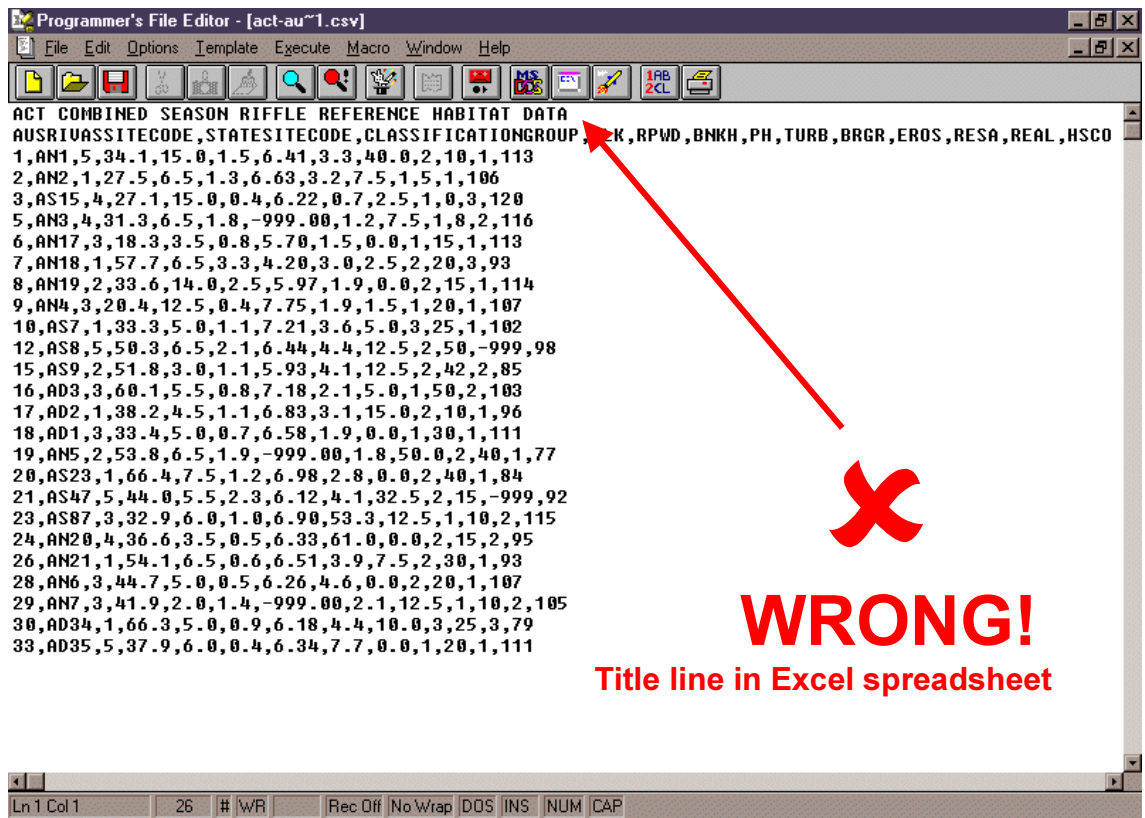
Programmer's File Editor - [act-au~1.csv]

File Edit Options Template Execute Macro Window Help

ACT COMBINED SEASON RIFFLE REFERENCE HABITAT DATA
AUSRIVASSITECODE,STATESITECODE,CLASSIFICATIONGROUP,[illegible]K,RPWD,BNKH,PH,TURB,BRGR,EROS,RESA,REAL,HSCO
1,AN1,5,34.1,15.0,1.5,6.41,3.3,40.0,2,10,1,113
2,AN2,1,27.5,6.5,1.3,6.63,3.2,7.5,1,5,1,106
3,AS15,4,27.1,15.0,0.4,6.22,0.7,2.5,1,0,3,120
5,AN3,4,31.3,6.5,1.8,-999.00,1.2,7.5,1,8,2,116
6,AN17,3,18.3,3.5,0.8,5.70,1.5,0.0,1,15,1,113
7,AN18,1,57.7,6.5,3.3,4.20,3.0,2.5,2,20,3,93
8,AN19,2,33.6,14.0,2.5,5.97,1.9,0.0,2,15,1,114
9,AN4,3,20.4,12.5,0.4,7.75,1.9,1.5,1,20,1,107
10,AS7,1,33.3,5.0,1.1,7.21,3.6,5.0,3,25,1,102
12,AS8,5,50.3,6.5,2.1,6.44,4.4,12.5,2,50,-999,98
15,AS9,2,51.8,3.0,1.1,5.93,4.1,12.5,2,42,2,85
16,AD3,3,60.1,5.5,0.8,7.18,2.1,5.0,1,50,2,103
17,AD2,1,38.2,4.5,1.1,6.83,3.1,15.0,2,10,1,96
18,AD1,3,33.4,5.0,0.7,6.58,1.9,0.0,1,30,1,111
19,AN5,2,53.8,6.5,1.9,-999.00,1.8,50.0,2,40,1,77
20,AS23,1,66.4,7.5,1.2,6.98,2.8,0.0,2,40,1,84
21,AS47,5,44.0,5.5,2.3,6.12,4.1,32.5,2,15,-999,92
23,AS87,3,32.9,6.0,1.0,6.90,53.3,12.5,1,10,2,115
24,AN20,4,36.6,3.5,0.5,6.33,61.0,0.0,2,15,2,95
26,AN21,1,54.1,6.5,0.6,6.51,3.9,7.5,2,30,1,93
28,AN6,3,44.7,5.0,0.5,6.26,4.6,0.0,2,20,1,107
29,AN7,3,41.9,2.0,1.4,-999.00,2.1,12.5,1,10,2,105
30,AD34,1,66.3,5.0,0.9,6.18,4.4,10.0,3,25,3,79
33,AD35,5,37.9,6.0,0.4,6.34,7.7,0.0,1,20,1,111

WRONG!
Title line in Excel spreadsheet

Ln 1 Col 1 | 26 | # | WR | Rec Off | No Wrap | DOS | INS | NUM | CAP